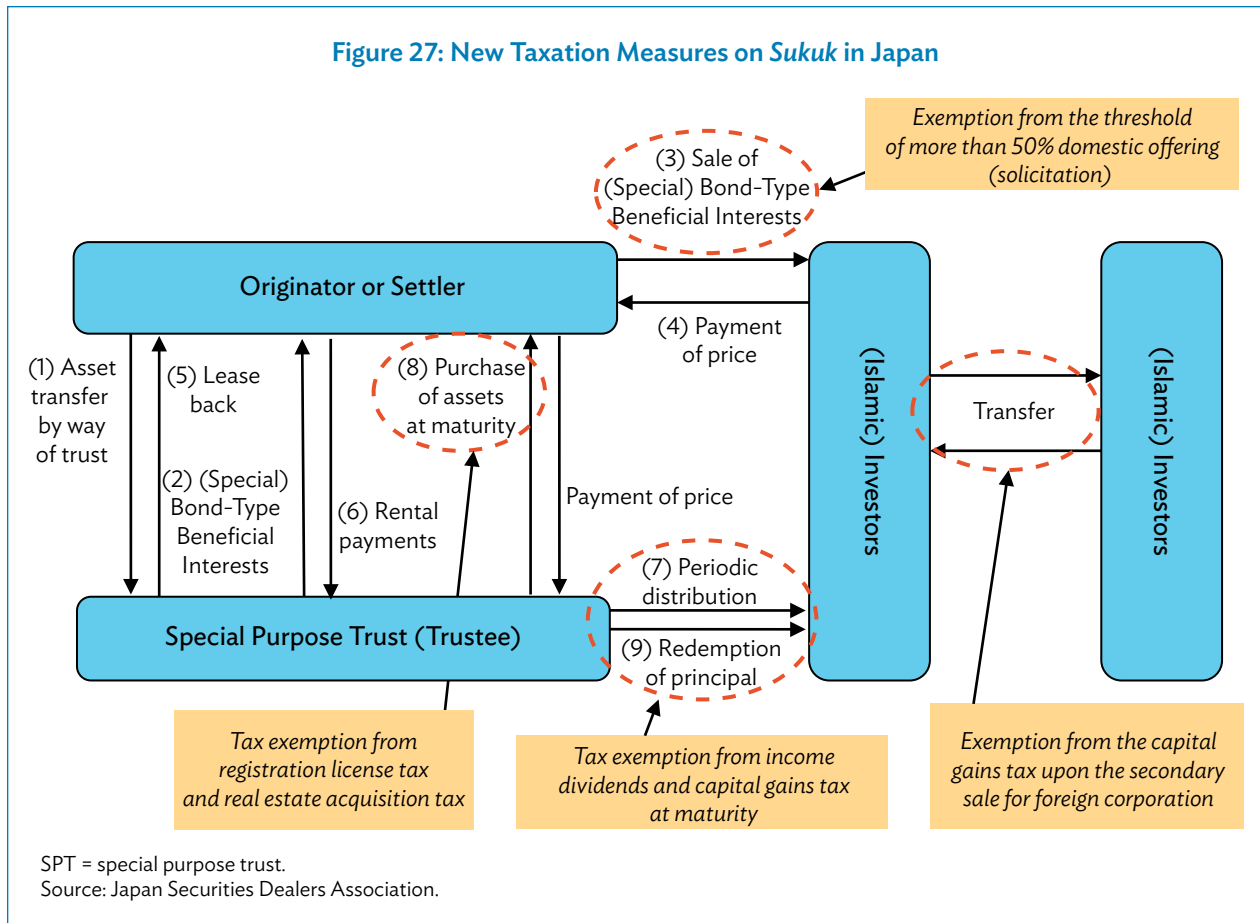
Figure 27: New Taxation Measures on Sukuk in Japan

Exemption from the threshold of more than 50% domestic offering (solicitation)

(3) Sale of (Special) Bond-Type Beneficial Interests

Originator or Settler

(4) Payment of price

(Islamic) Investors

(Islamic) Investors

Transfer

(1) Asset transfer by way of trust

(5) Lease back

(2) (Special) Bond-Type Beneficial Interests

(6) Rental payments

(8) Purchase of assets at maturity

Payment of price

(7) Periodic distribution

(9) Redemption of principal

Special Purpose Trust (Trustee)

Tax exemption from registration license tax and real estate acquisition tax

Tax exemption from income dividends and capital gains tax at maturity

Exemption from the capital gains tax upon the secondary sale for foreign corporation

SPT = special purpose trust.
Source: Japan Securities Dealers Association.